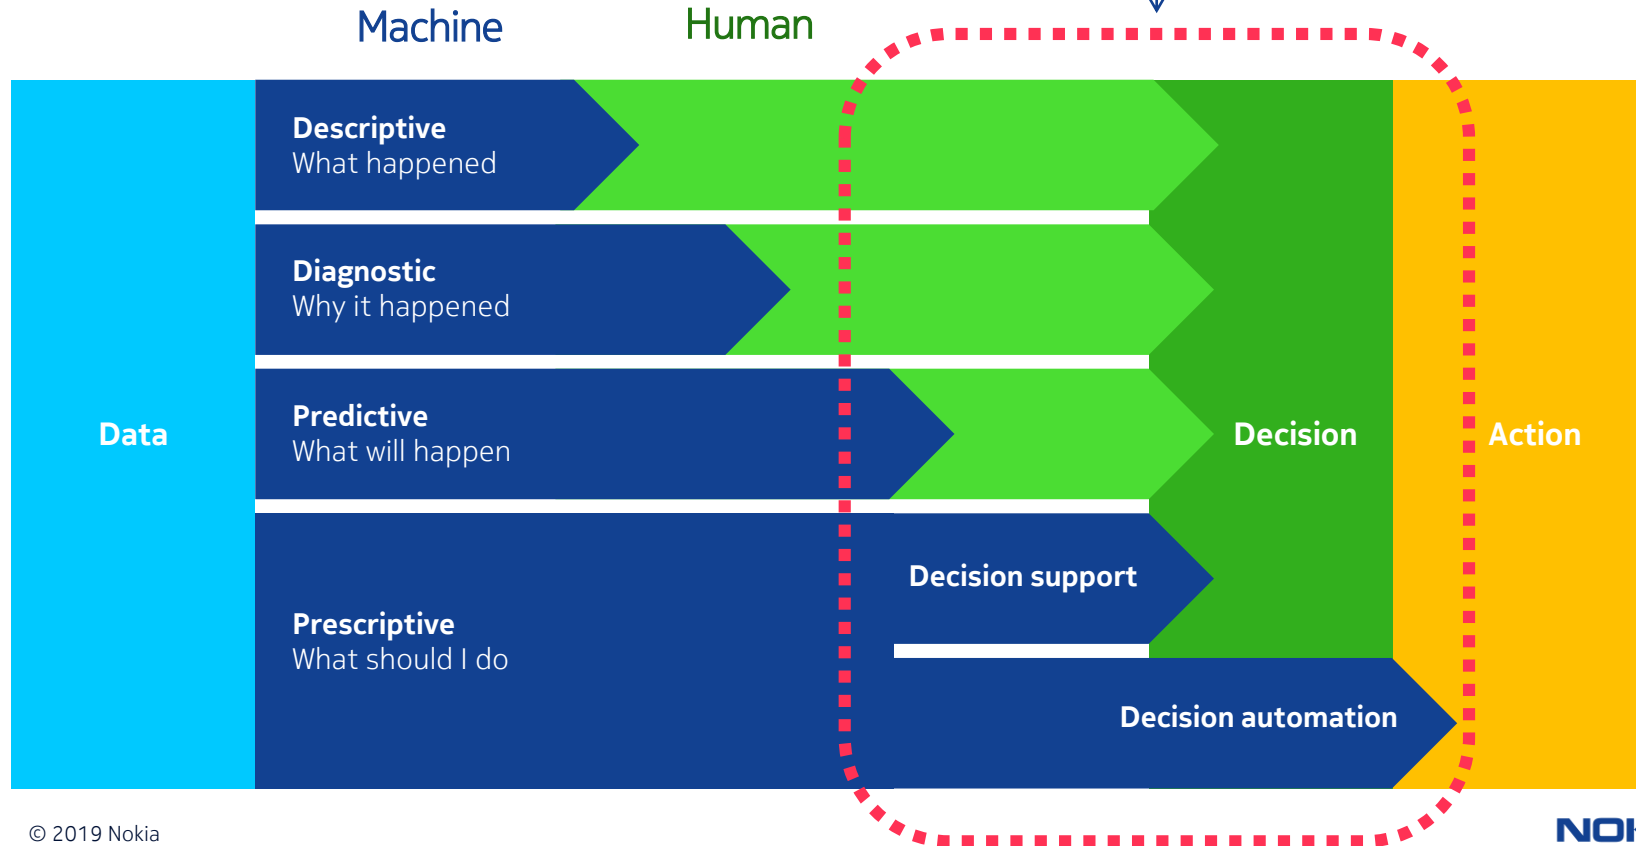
Machine

Human

Data

Descriptive
What happened

Diagnostic
Why it happened

Predictive
What will happen

Prescriptive
What should I do

Decision support

Decision automation

Decision

Action

© 2019 Nokia

NO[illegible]